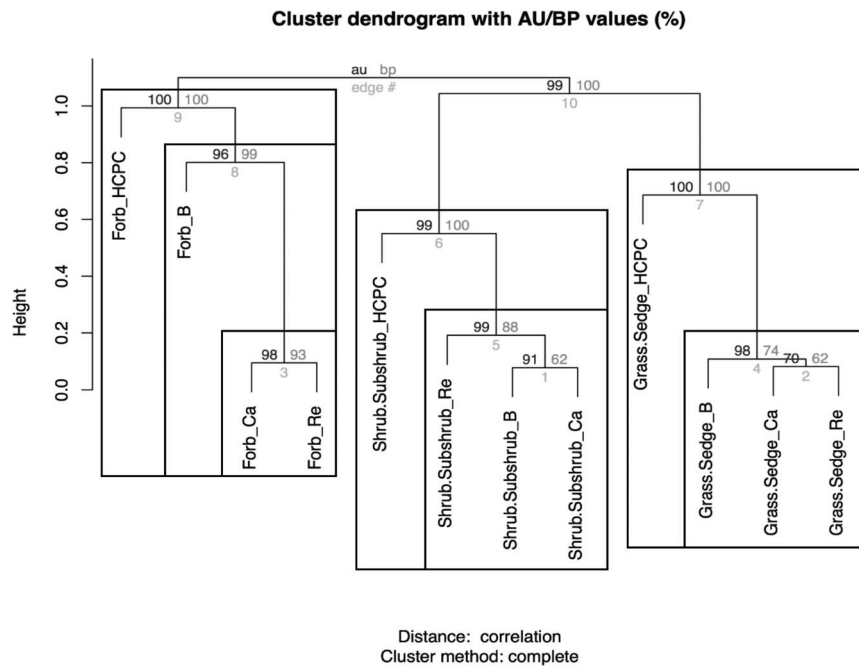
Cluster dendrogram with AU/BP values (%)

au bp
edge #

Height

1.0
0.8
0.6
0.4
0.2
0.0

100 100
9

96 99
8

98 93
3

99 100
10

99 100
6

99 88
5

91 62
1

100 100
7

98 74
4

70 62
2

Forb_HCPC
Forb_B
Forb_Ca
Forb_Re
Shrub.Subshrub_HCPC
Shrub.Subshrub_Re
Shrub.Subshrub_B
Shrub.Subshrub_Ca
Grass.Sedge_HCPC
Grass.Sedge_B
Grass.Sedge_Ca
Grass.Sedge_Re

Distance: correlation
Cluster method: complete